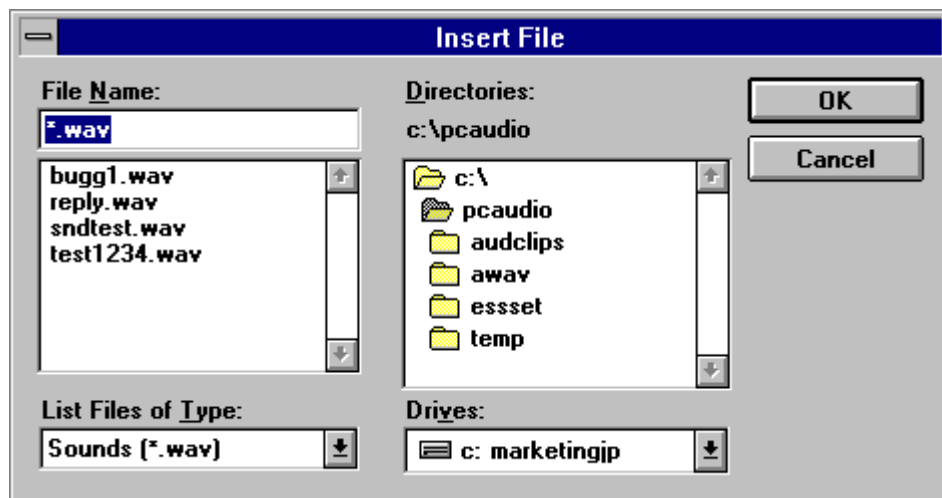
Insert File

File Name:
*.wav
bugg1.wav
reply.wav
sndtest.wav
test1234.wav

List Files of Type:
Sounds (*.wav)

Directories:
c:\pcaudio
c:\
pcaudio
audclips
awav
essset
temp

Drives:
c: marketingjp

OK
Cancel